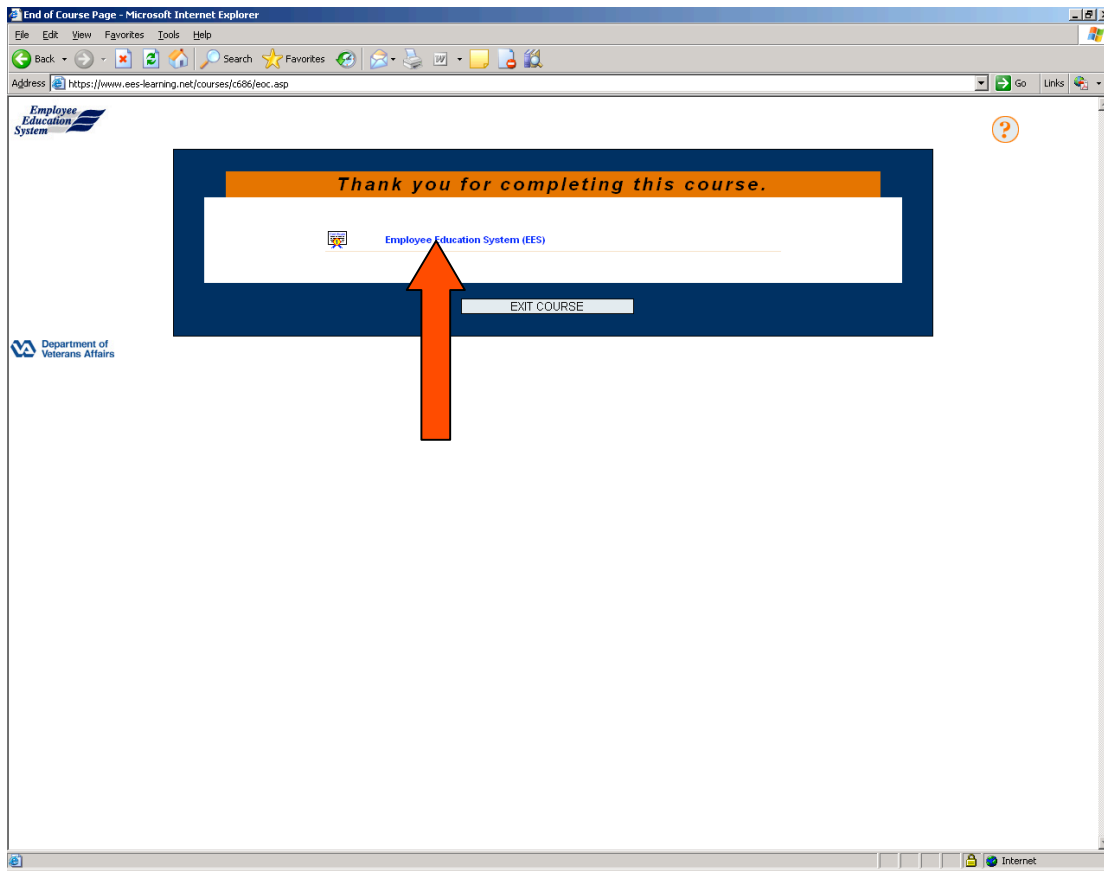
End of Course Page - Microsoft Internet Explorer

File Edit View Favorites Tools Help

Back Search Favorites

Address https://www.ees-learning.net/courses/c686/eoc.asp Go Links

Employee Education System

?

Thank you for completing this course.

Employee Education System (EES)

EXIT COURSE

Department of Veterans Affairs

Internet